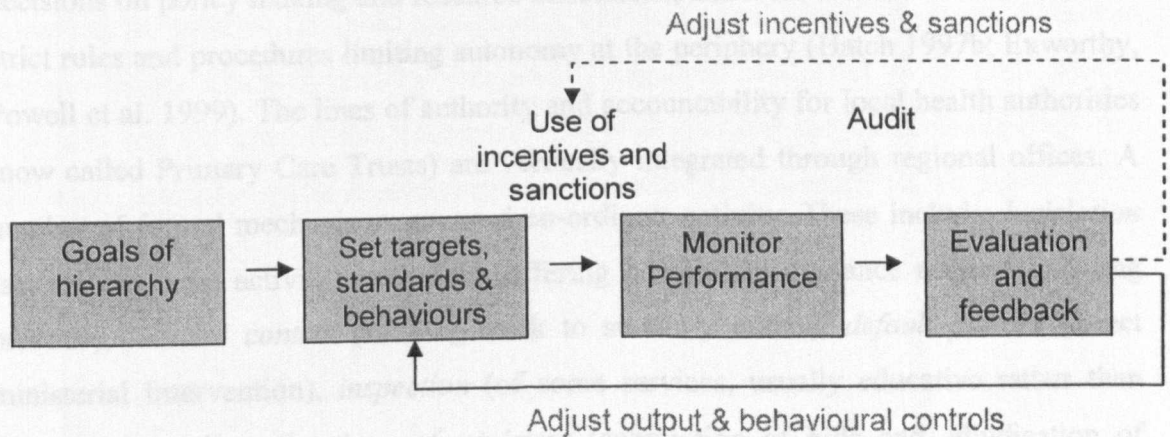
Adjust incentives & sanctions

Use of incentives and sanctions

Audit

Goals of hierarchy

Set targets, standards & behaviours

Monitor Performance

Evaluation and feedback

Adjust output & behavioural controls